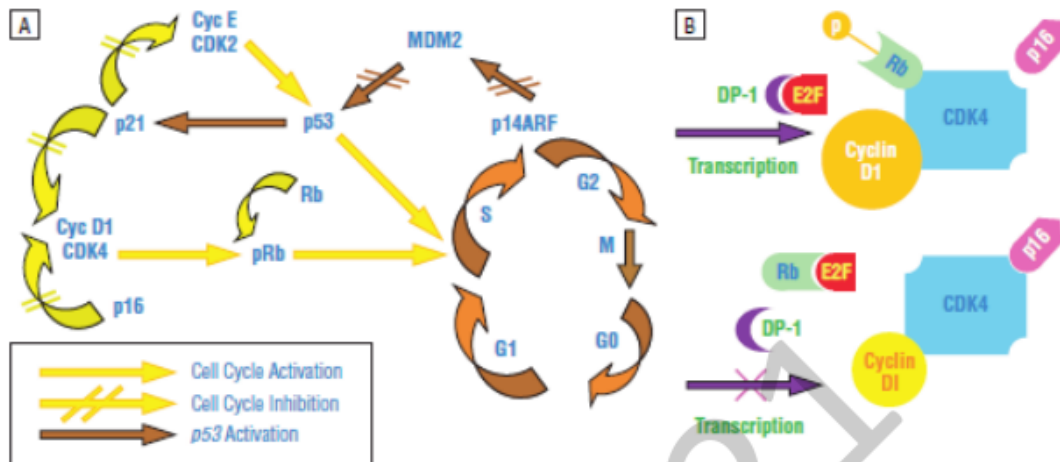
A

Cyc E
CDK2

MDM2

p21

p53

p14ARF

Rb

S

G2

Cyc D1
CDK4

pRb

M

p16

G1

G0

Cell Cycle Activation

Cell Cycle Inhibition

*p53* Activation

B

p

Rb

p16

DP-1

E2F

CDK4

Transcription

Cyclin
D1

Rb

E2F

p16

CDK4

DP-1

Cyclin
DI

Transcription